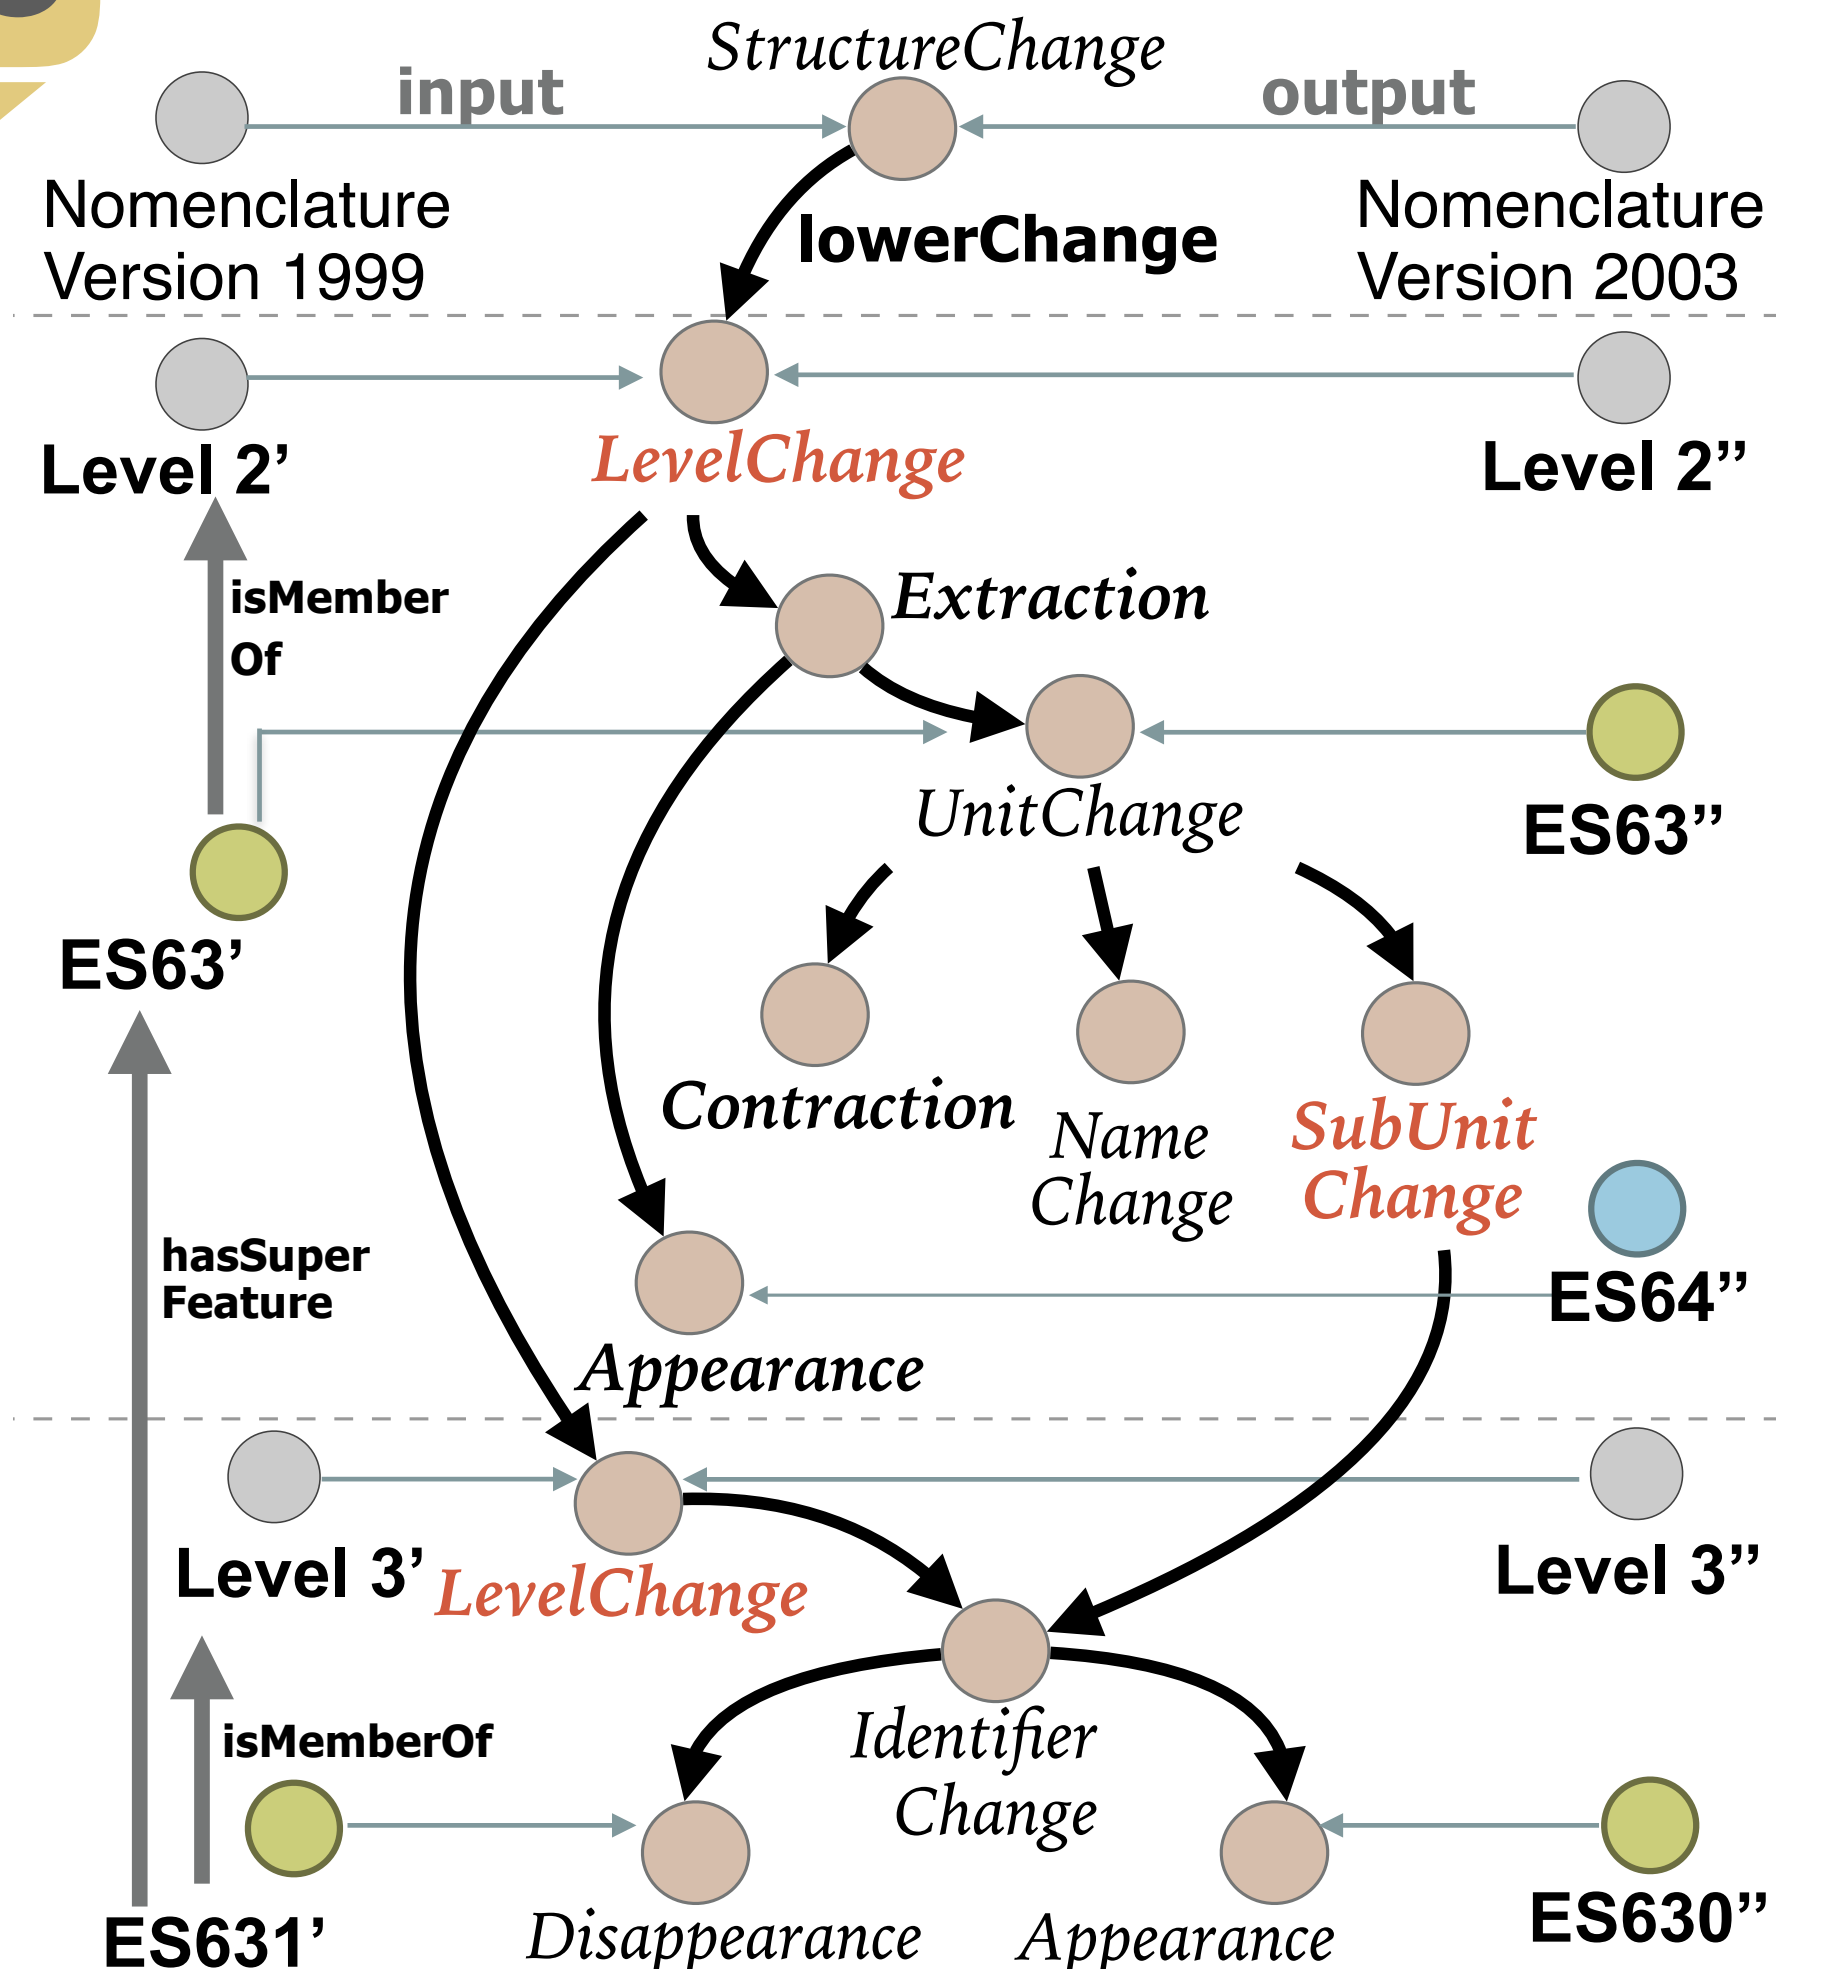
StructureChange

input

output

Nomenclature Version 1999

lowerChange

Nomenclature Version 2003

Level 2'

LevelChange

Level 2''

isMember Of

Extraction

UnitChange

ES63''

ES63'

Contraction

Name Change

SubUnit Change

hasSuper Feature

ES64''

Appearance

Level 3'

LevelChange

Level 3''

isMemberOf

Identifier Change

ES631'

Disappearance

Appearance

ES630''